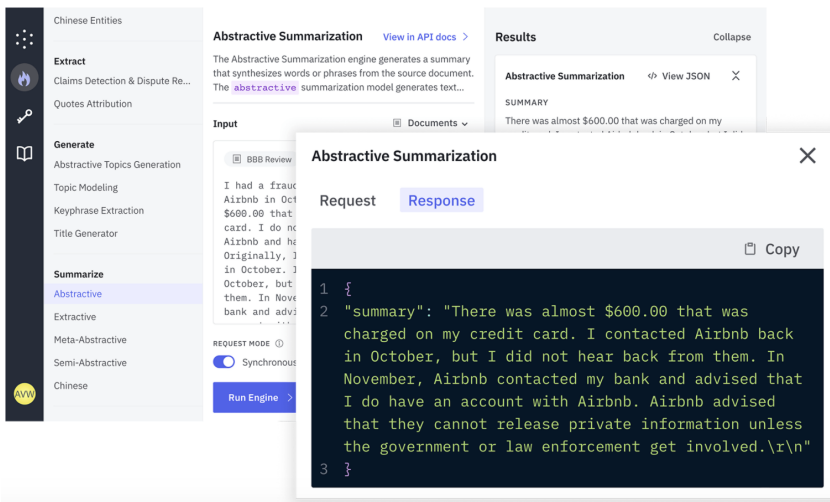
Chinese Entities

Extract

Claims Detection & Dispute Re...

Quotes Attribution

Generate

Abstractive Topics Generation

Topic Modeling

Keyphrase Extraction

Title Generator

Summarize

Abstractive

Extractive

Meta-Abstractive

Semi-Abstractive

Chinese

AVW

Abstractive Summarization

View in API docs >

The Abstractive Summarization engine generates a summary that synthesizes words or phrases from the source document. The abstractive summarization model generates text...

Input

Documents

BBB Review

I had a fraud Airbnb in Oct $600.00 that card. I do no Airbnb and ha Originally, I in October. I October, but them. In Nove bank and advi

REQUEST MODE

Synchronous

Run Engine >

Results

Collapse

Abstractive Summarization

</> View JSON

SUMMARY

There was almost $600.00 that was charged on my

Abstractive Summarization

Request

Response

Copy

1 {
2 "summary": "There was almost $600.00 that was charged on my credit card. I contacted Airbnb back in October, but I did not hear back from them. In November, Airbnb contacted my bank and advised that I do have an account with Airbnb. Airbnb advised that they cannot release private information unless the government or law enforcement get involved.\r\n"
3 }